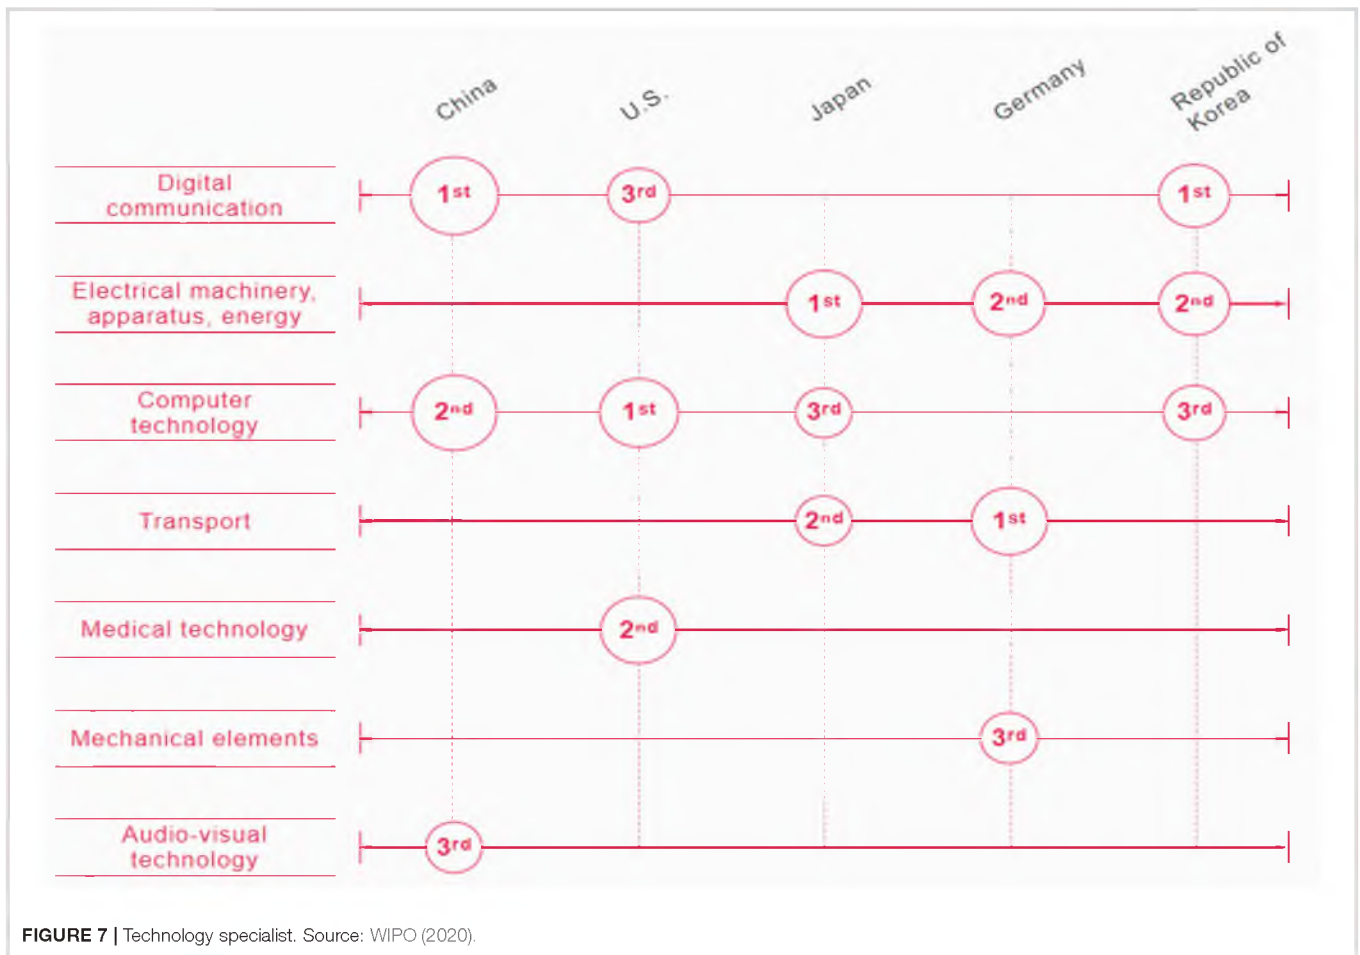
China
U.S.
Japan
Germany
Republic of Korea

Digital communication — 1st, 3rd, 1st
Electrical machinery, apparatus, energy — 1st, 2nd, 2nd
Computer technology — 2nd, 1st, 3rd, 3rd
Transport — 2nd, 1st
Medical technology — 2nd
Mechanical elements — 3rd
Audio-visual technology — 3rd

FIGURE 7 | Technology specialist. Source: WIPO (2020).